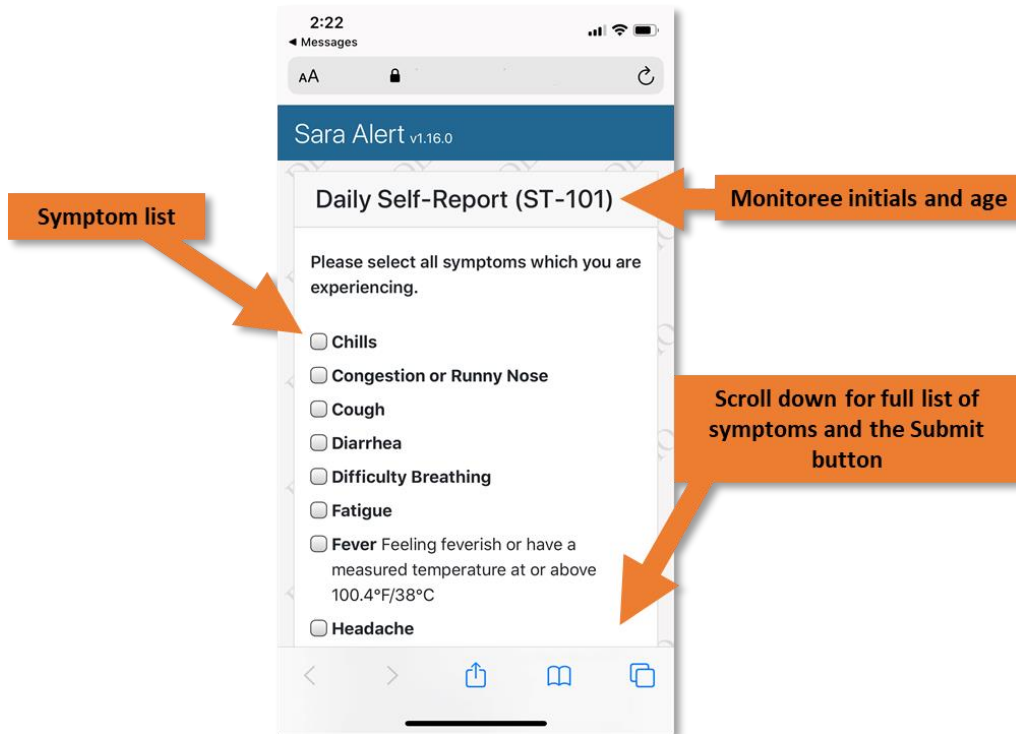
2:22
◀ Messages

AA

Sara Alert v1.16.0

Symptom list

Daily Self-Report (ST-101)

Monitoree initials and age

Please select all symptoms which you are experiencing.

Chills

Congestion or Runny Nose

Cough

Diarrhea

Difficulty Breathing

Fatigue

Fever Feeling feverish or have a measured temperature at or above 100.4°F/38°C

Headache

Scroll down for full list of symptoms and the Submit button